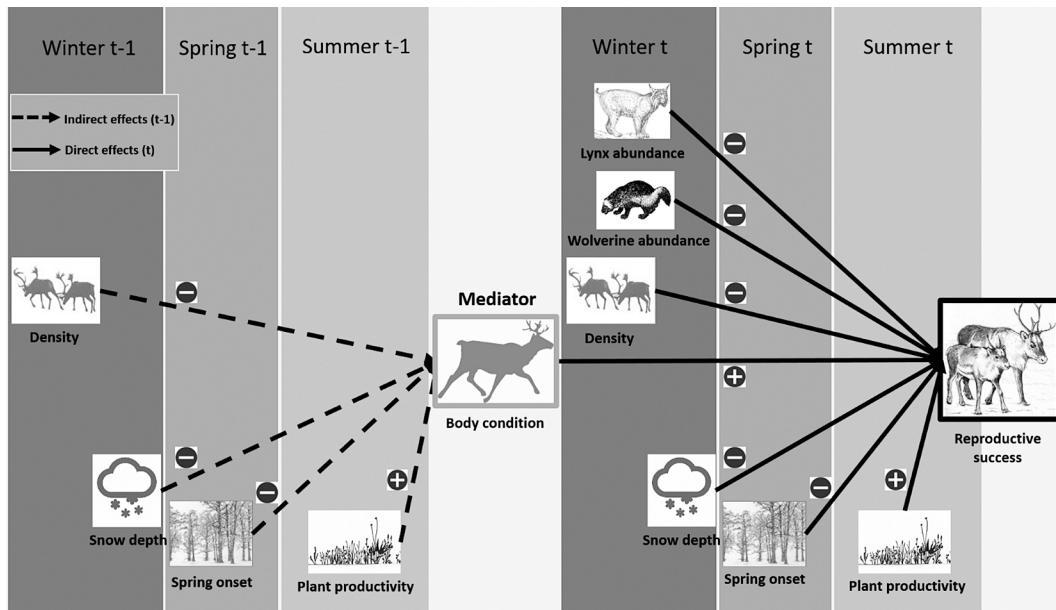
Winter t-1
Spring t-1
Summer t-1
Winter t
Spring t
Summer t

Indirect effects (t-1)
Direct effects (t)

Lynx abundance
Wolverine abundance
Density
Mediator
Density
Body condition
Reproductive success
Snow depth
Spring onset
Plant productivity
Snow depth
Spring onset
Plant productivity